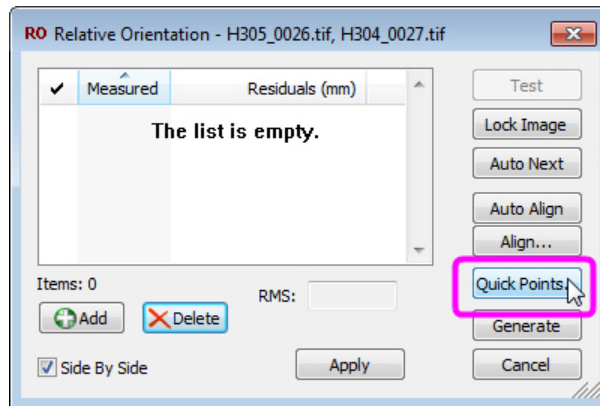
RO Relative Orientation - H305_0026.tif, H304_0027.tif

| ✔ | Measured | Residuals (mm) |
|---|---|---|

The list is empty.

Items: 0

Add

Delete

RMS:

Side By Side

Apply

Test

Lock Image

Auto Next

Auto Align

Align...

Quick Points...

Generate

Cancel